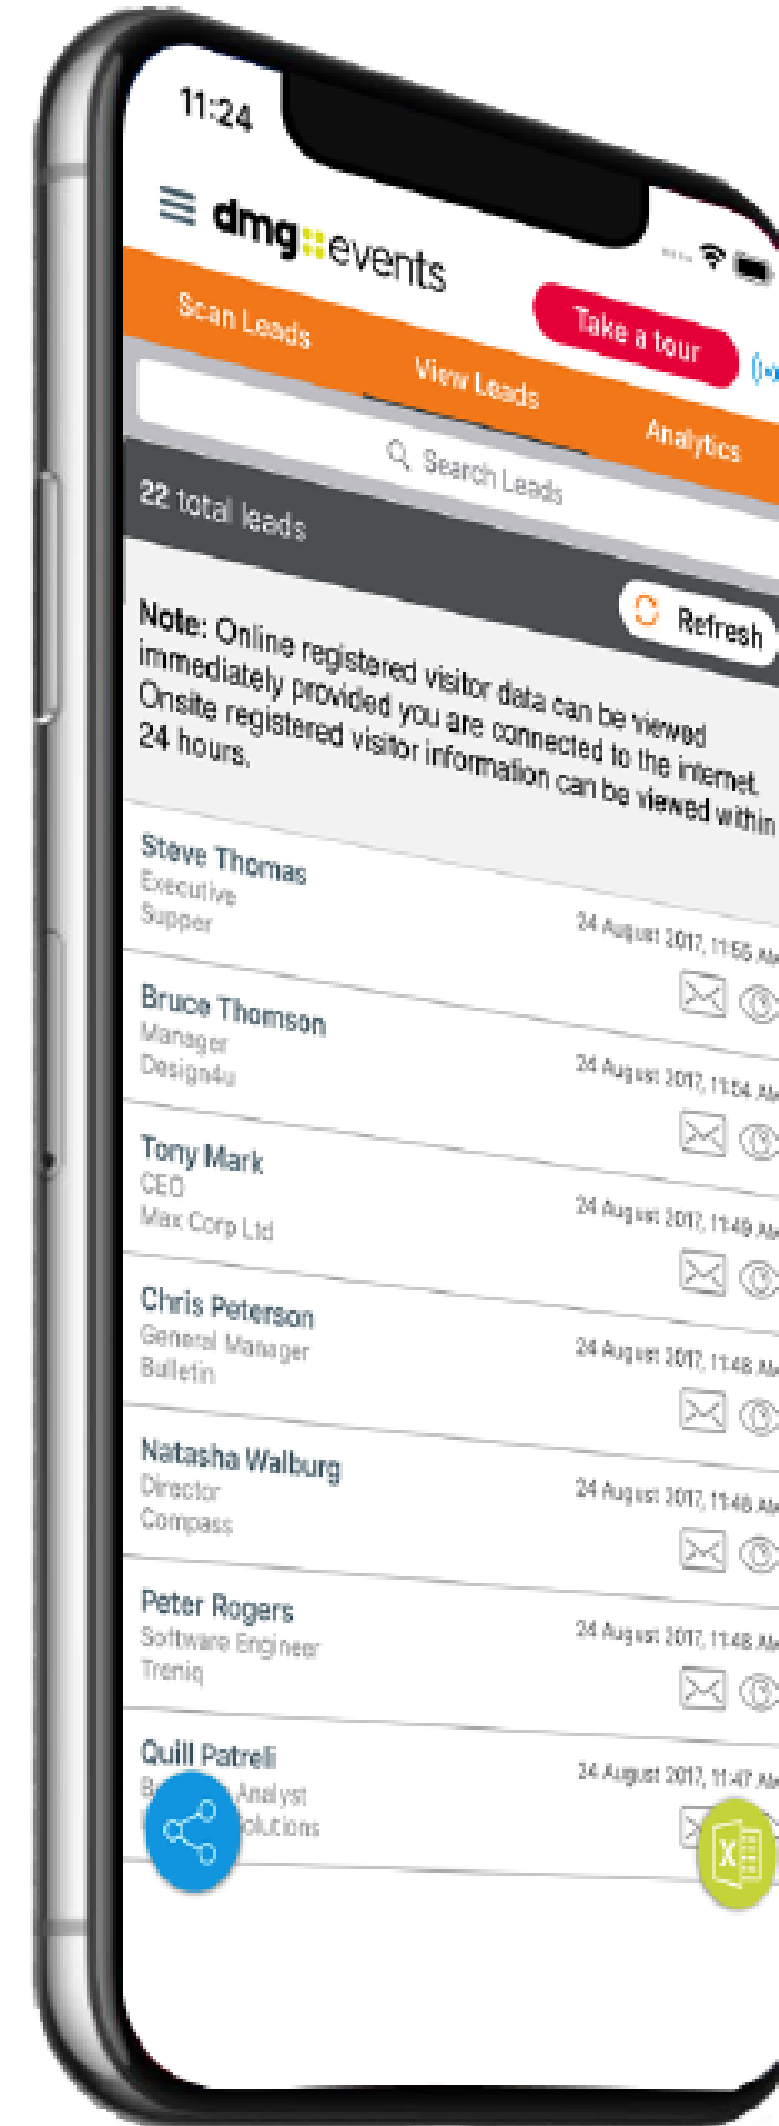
11:24

dmg::events

Take a tour

Scan Leads

View Leads

Analytics

Search Leads

22 total leads

Refresh

Note: Online registered visitor data can be viewed immediately provided you are connected to the internet. Onsite registered visitor information can be viewed within 24 hours.

Steve Thomas
Executive
Supper
24 August 2017, 11:56 A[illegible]

Bruce Thomson
Manager
Design4u
24 August 2017, 11:54 A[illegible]

Tony Mark
CEO
Max Corp Ltd
24 August 2017, 11:49 A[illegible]

Chris Peterson
General Manager
Bulletin
24 August 2017, 11:48 A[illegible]

Natasha Walburg
Director
Compass
24 August 2017, 11:48 A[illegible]

Peter Rogers
Software Engineer
Treniq
24 August 2017, 11:48 A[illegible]

Quill Patrell
B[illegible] Analyst
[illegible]olutions
24 August 2017, 11:47 A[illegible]